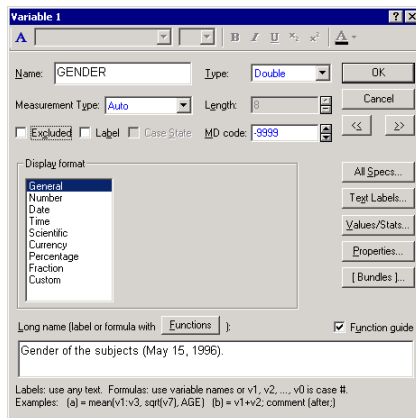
Variable 1

?

X

A

B I U $x_2$ $x^2$ A

Name: GENDER

Type: Double

OK

Measurement Type: Auto

Length: 8

Cancel

Excluded

Label

Case State

MD code: -9999

<<

>>

Display format

General
Number
Date
Time
Scientific
Currency
Percentage
Fraction
Custom

All Specs...

Text Labels...

Values/Stats...

Properties...

[ Bundles ]...

Long name (label or formula with Functions ):

Function guide

Gender of the subjects (May 15, 1996).

Labels: use any text. Formulas: use variable names or v1, v2, ..., v0 is case #.
Examples: (a) = mean(v1:v3, sqrt(v7), AGE) (b) = v1+v2; comment (after;)